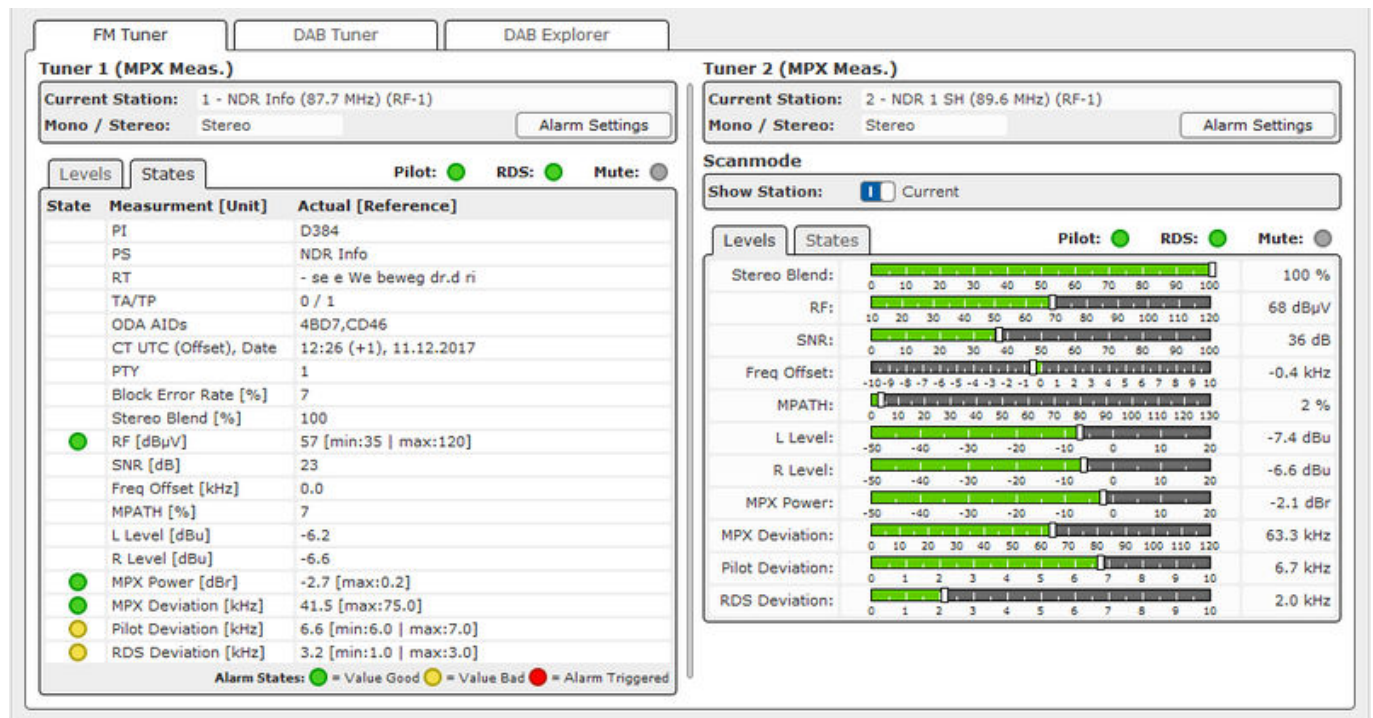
FM Tuner | DAB Tuner | DAB Explorer

Tuner 1 (MPX Meas.)

Current Station: 1 - NDR Info (87.7 MHz) (RF-1)
Mono / Stereo: Stereo
Alarm Settings

Levels | States
Pilot: RDS: Mute:

| State | Measurment [Unit] | Actual [Reference] |
|---|---|---|
| | PI | D384 |
| | PS | NDR Info |
| | RT | - se e We beweg dr.d ri |
| | TA/TP | 0 / 1 |
| | ODA AIDs | 4BD7,CD46 |
| | CT UTC (Offset), Date | 12:26 (+1), 11.12.2017 |
| | PTY | 1 |
| | Block Error Rate [%] | 7 |
| | Stereo Blend [%] | 100 |
| | RF [dBµV] | 57 [min:35 \| max:120] |
| | SNR [dB] | 23 |
| | Freq Offset [kHz] | 0.0 |
| | MPATH [%] | 7 |
| | L Level [dBu] | -6.2 |
| | R Level [dBu] | -6.6 |
| | MPX Power [dBr] | -2.7 [max:0.2] |
| | MPX Deviation [kHz] | 41.5 [max:75.0] |
| | Pilot Deviation [kHz] | 6.6 [min:6.0 \| max:7.0] |
| | RDS Deviation [kHz] | 3.2 [min:1.0 \| max:3.0] |

Alarm States: = Value Good = Value Bad = Alarm Triggered

Tuner 2 (MPX Meas.)

Current Station: 2 - NDR 1 SH (89.6 MHz) (RF-1)
Mono / Stereo: Stereo
Alarm Settings

Scanmode
Show Station: Current

Levels | States
Pilot: RDS: Mute:

| | | |
|---|---|---|
| Stereo Blend: | 0 10 20 30 40 50 60 70 80 90 100 | 100 % |
| RF: | 10 20 30 40 50 60 70 80 90 100 110 120 | 68 dBµV |
| SNR: | 0 10 20 30 40 50 60 70 80 90 100 | 36 dB |
| Freq Offset: | -10 -9 -8 -7 -6 -5 -4 -3 -2 -1 0 1 2 3 4 5 6 7 8 9 10 | -0.4 kHz |
| MPATH: | 0 10 20 30 40 50 60 70 80 90 100 110 120 130 | 2 % |
| L Level: | -50 -40 -30 -20 -10 0 10 20 | -7.4 dBu |
| R Level: | -50 -40 -30 -20 -10 0 10 20 | -6.6 dBu |
| MPX Power: | -50 -40 -30 -20 -10 0 10 20 | -2.1 dBr |
| MPX Deviation: | 0 10 20 30 40 50 60 70 80 90 100 110 120 | 63.3 kHz |
| Pilot Deviation: | 0 1 2 3 4 5 6 7 8 9 10 | 6.7 kHz |
| RDS Deviation: | 0 1 2 3 4 5 6 7 8 9 10 | 2.0 kHz |